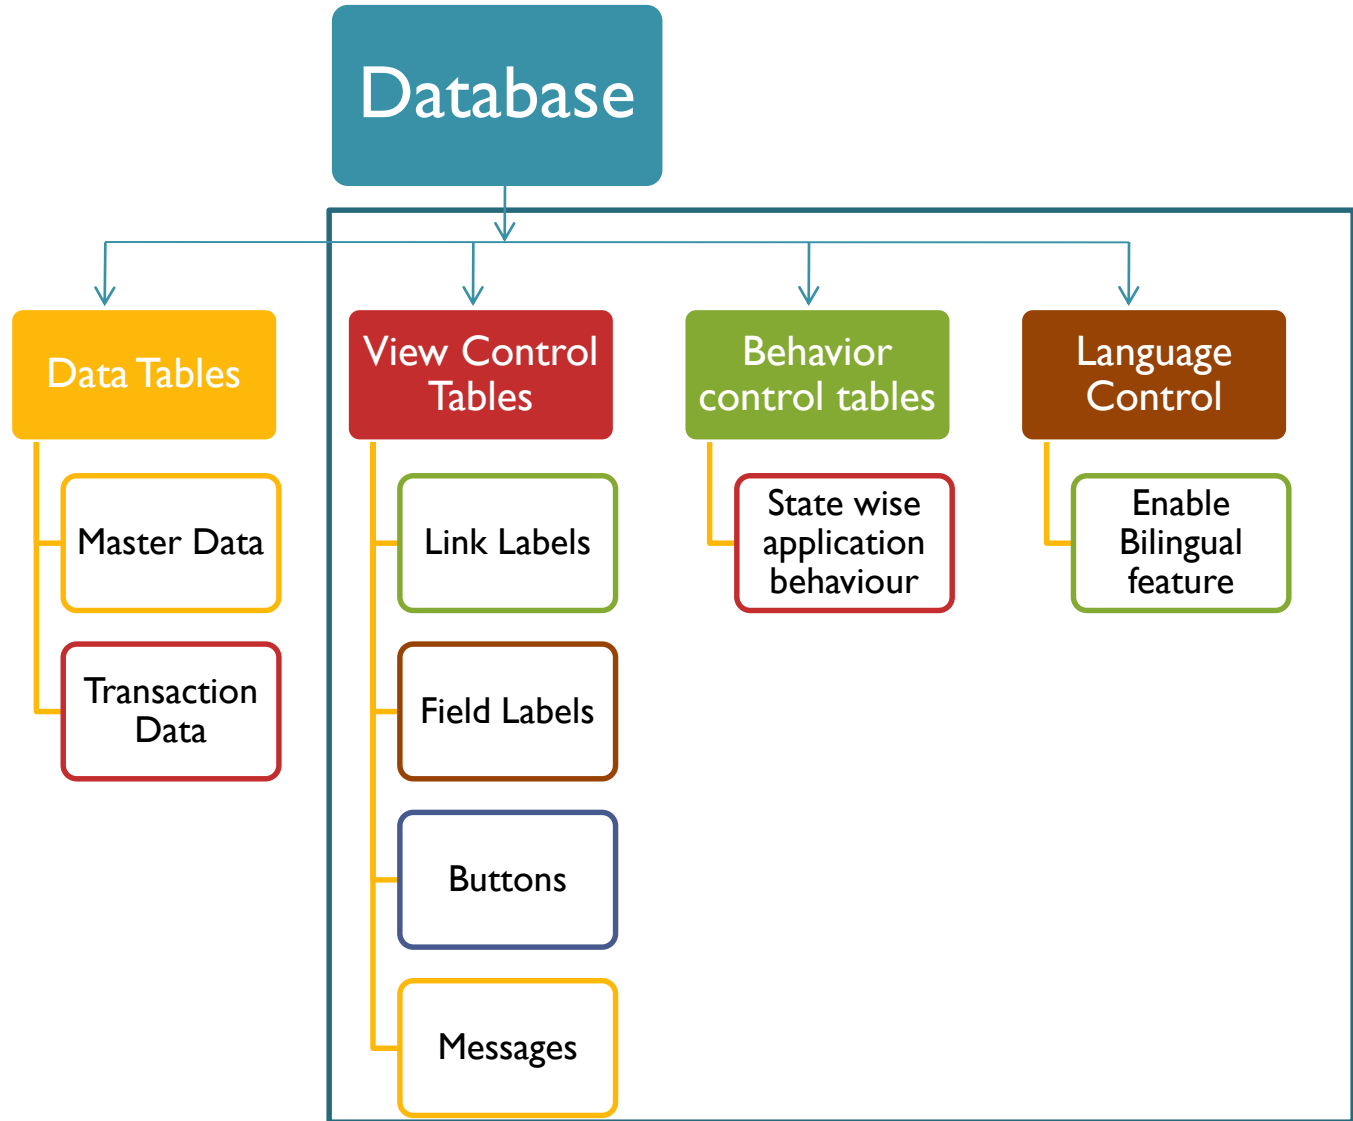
Database

Data Tables

Master Data

Transaction Data

View Control Tables

Link Labels

Field Labels

Buttons

Messages

Behavior control tables

State wise application behaviour

Language Control

Enable Bilingual feature